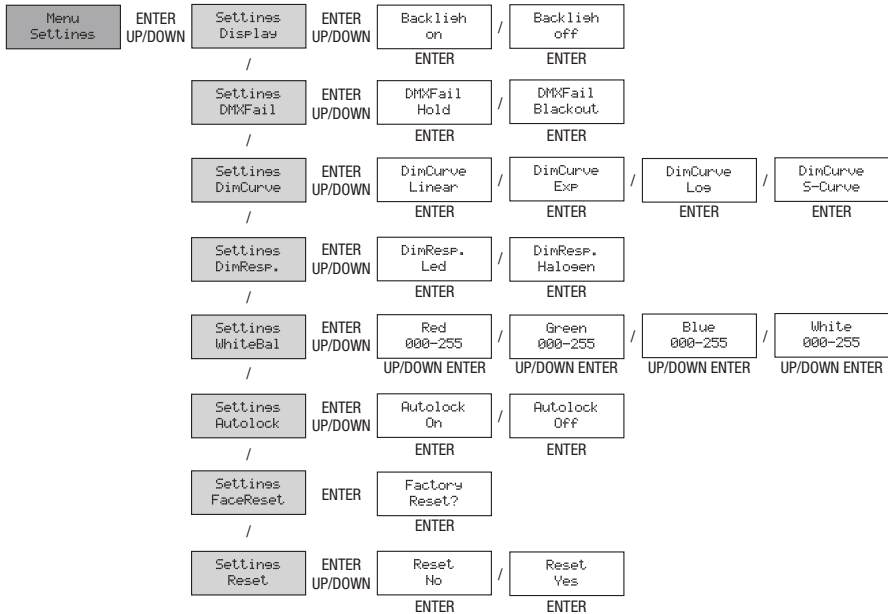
Menu Settings

ENTER UP/DOWN

Settings Display

ENTER UP/DOWN

Backligh on

ENTER

/

Backligh off

ENTER

/

Settings DMXFail

ENTER UP/DOWN

DMXFail Hold

ENTER

/

DMXFail Blackout

ENTER

/

Settings DimCurve

ENTER UP/DOWN

DimCurve Linear

ENTER

/

DimCurve Exp

ENTER

/

DimCurve Log

ENTER

/

DimCurve S-Curve

ENTER

/

Settings DimResp.

ENTER UP/DOWN

DimResp. Led

ENTER

/

DimResp. Halogen

ENTER

/

Settings WhiteBal

ENTER UP/DOWN

Red 000-255

UP/DOWN ENTER

/

Green 000-255

UP/DOWN ENTER

/

Blue 000-255

UP/DOWN ENTER

/

White 000-255

UP/DOWN ENTER

/

Settings Autolock

ENTER UP/DOWN

Autolock On

ENTER

/

Autolock Off

ENTER

/

Settings FaceReset

ENTER

Factory Reset?

ENTER

/

Settings Reset

ENTER UP/DOWN

Reset No

ENTER

/

Reset Yes

ENTER